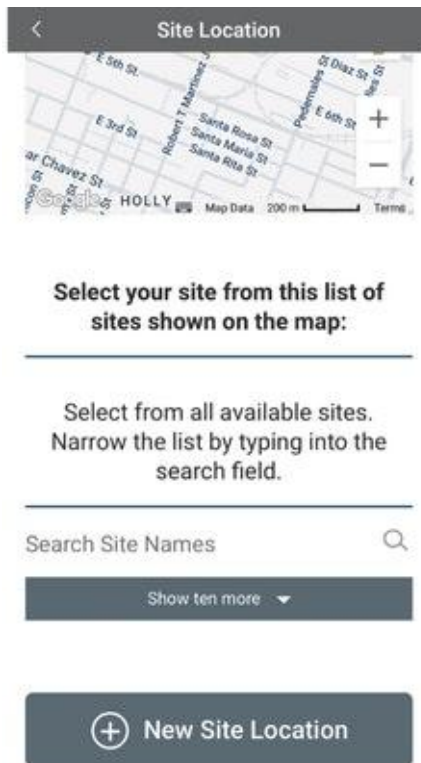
<

Site Location

E 5th St

E 3rd St

Robert T Martinez Jr St

Santa Rosa St

Santa Maria St

Santa Rita St

Pedernales St

E 6th St

S Diaz St

ar Chavez St

Google

HOLLY

Map Data 200 m

Terms

+

−

Select your site from this list of sites shown on the map:

Select from all available sites. Narrow the list by typing into the search field.

Search Site Names

Show ten more

New Site Location